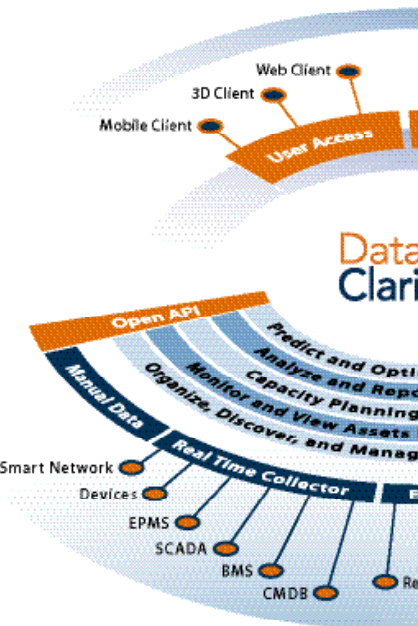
Web Client
3D Client
Mobile Client
User Access
Data
Clari
Open API
Predict and Opti
Analyze and Repo
Capacity Planning
Monitor and View Assets
Organize, Discover, and Manag
Manual Data
Real Time Collector
E
Smart Network
Devices
EPMS
SCADA
BMS
CMDB
Re